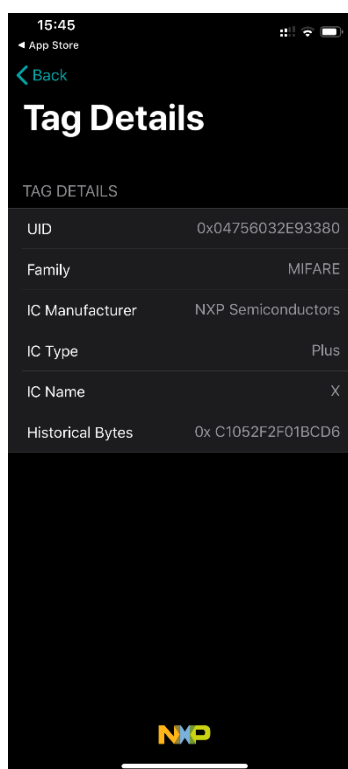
15:45
◂ App Store

Back

Tag Details

TAG DETAILS

| | |
|---|---|
| UID | 0x04756032E93380 |
| Family | MIFARE |
| IC Manufacturer | NXP Semiconductors |
| IC Type | Plus |
| IC Name | X |
| Historical Bytes | 0x C1052F2F01BCD6 |

NXP